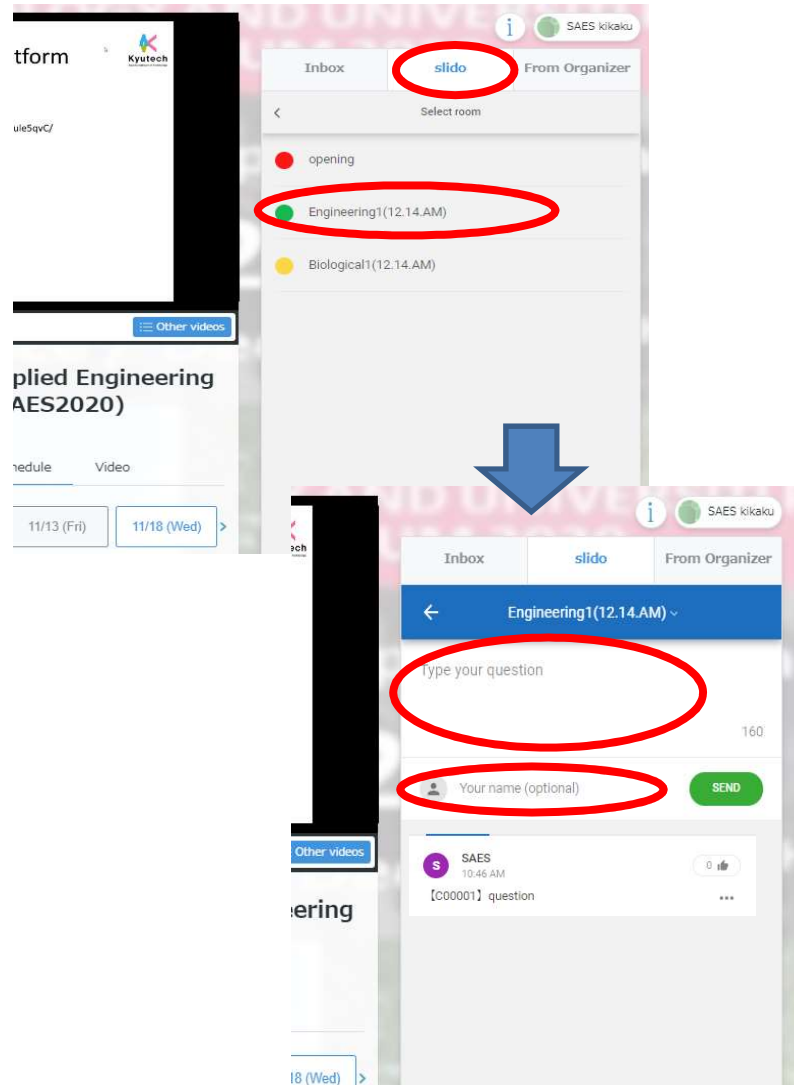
tform

Kyutech

ule5qvC/

Other videos

plied Engineering
AES2020)

hedule Video

11/13 (Fri) 11/18 (Wed)

i SAES kikaku

Inbox slido From Organizer

Select room

opening

Engineering1(12.14.AM)

Biological1(12.14.AM)

i SAES kikaku

Inbox slido From Organizer

Engineering1(12.14.AM)

Type your question

160

Your name (optional)

SEND

S SAES
10:46 AM

0

【C00001】 question

Kyutech

Other videos

eering

18 (Wed)